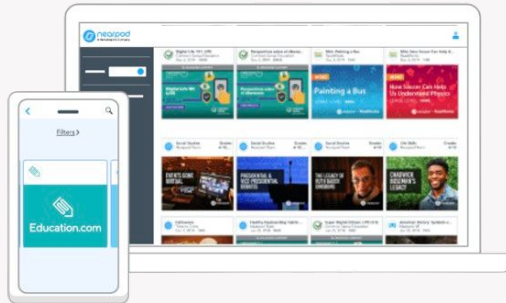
nearpod

Filters >

Education.com

Digital Life 101 (VR)

Perspective-taker of Memes

Mini Making a Bus

Why Soccer Can Help

Making a Bus

How Soccer Can Help You Understand Physics

Social Studies

Social Studies

Social Studies

Life Skills

EVENTS GONE VIRTUAL

PRESIDENTIAL & VICE PRESIDENTIAL DEBATES

THE LEGACY OF RUTH BADER GINSBURG

CHADWICK BOSEMAN'S LEGACY